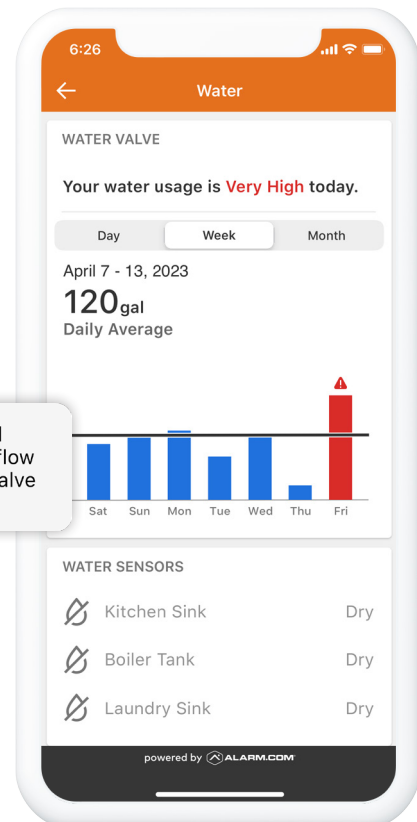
6:26

Water

WATER VALVE

Your water usage is Very High today.

Day Week Month

April 7 - 13, 2023

120gal

Daily Average

l
flow
alve

Sat Sun Mon Tue Wed Thu Fri

WATER SENSORS

Kitchen Sink Dry

Boiler Tank Dry

Laundry Sink Dry

powered by ALARM.COM